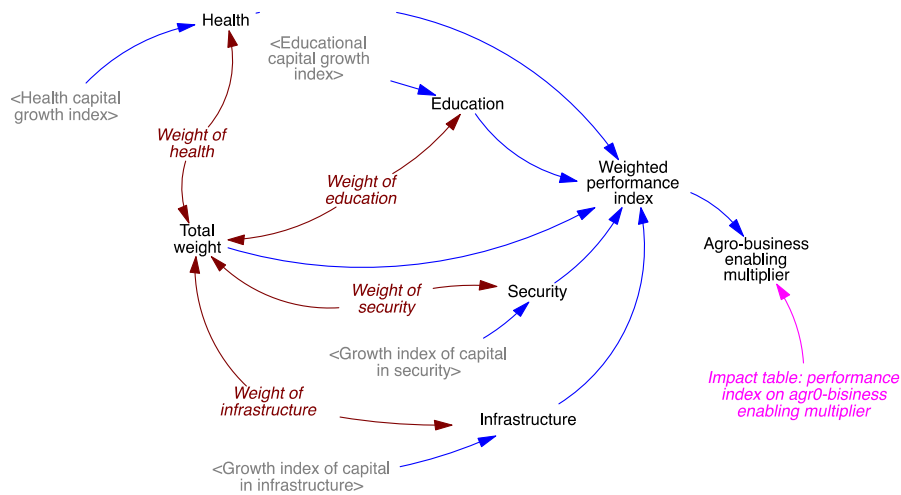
Health

<Educational capital growth index>

<Health capital growth index>

Education

Weight of health

Weight of education

Weighted performance index

Total weight

Agro-business enabling multiplier

Weight of security

Security

<Growth index of capital in security>

Weight of infrastructure

Impact table: performance index on agr0-business enabling multiplier

Infrastructure

<Growth index of capital in infrastructure>